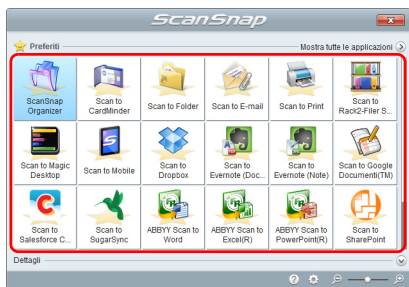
ScanSnap

Preferiti

Mostra tutte le applicazioni

ScanSnap Organizer

Scan to CardMinder

Scan to Folder

Scan to E-mail

Scan to Print

Scan to Rack2-Filer S...

Scan to Magic Desktop

Scan to Mobile

Scan to Dropbox

Scan to Evernote (Doc...

Scan to Evernote (Note)

Scan to Google Documenti(TM)

Scan to Salesforce C...

Scan to SugarSync

ABBYY Scan to Word

ABBYY Scan to Excel(R)

ABBYY Scan to PowerPoint(R)

Scan to SharePoint

Dettagli